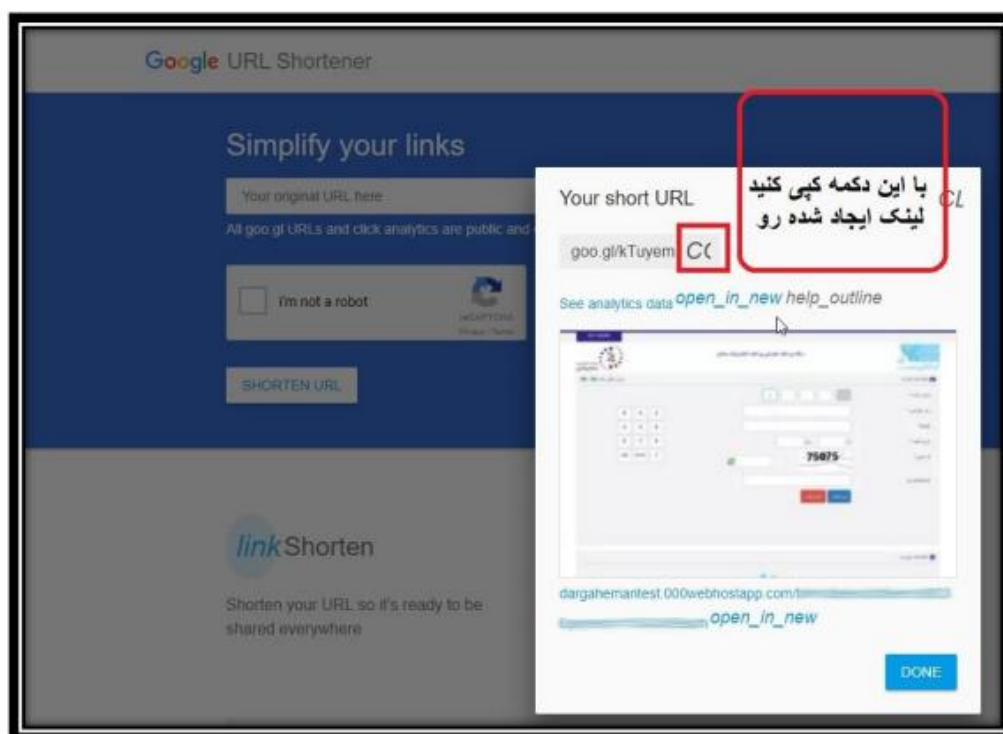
Google URL Shortener

Simplify your links

Your original URL here

All goo.gl URLs and click analytics are public and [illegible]

I'm not a robot

reCAPTCHA
Privacy - Terms

SHORTEN URL

link Shorten

Shorten your URL so it's ready to be shared everywhere

Your short URL

با این دکمه کپی کنید لینک ایجاد شده رو

CL

goo.gl/kTuyem CC

See analytics data open_in_new help_outline

75075

dargahemantest.000webhostapp.com/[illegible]

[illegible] open_in_new

DONE